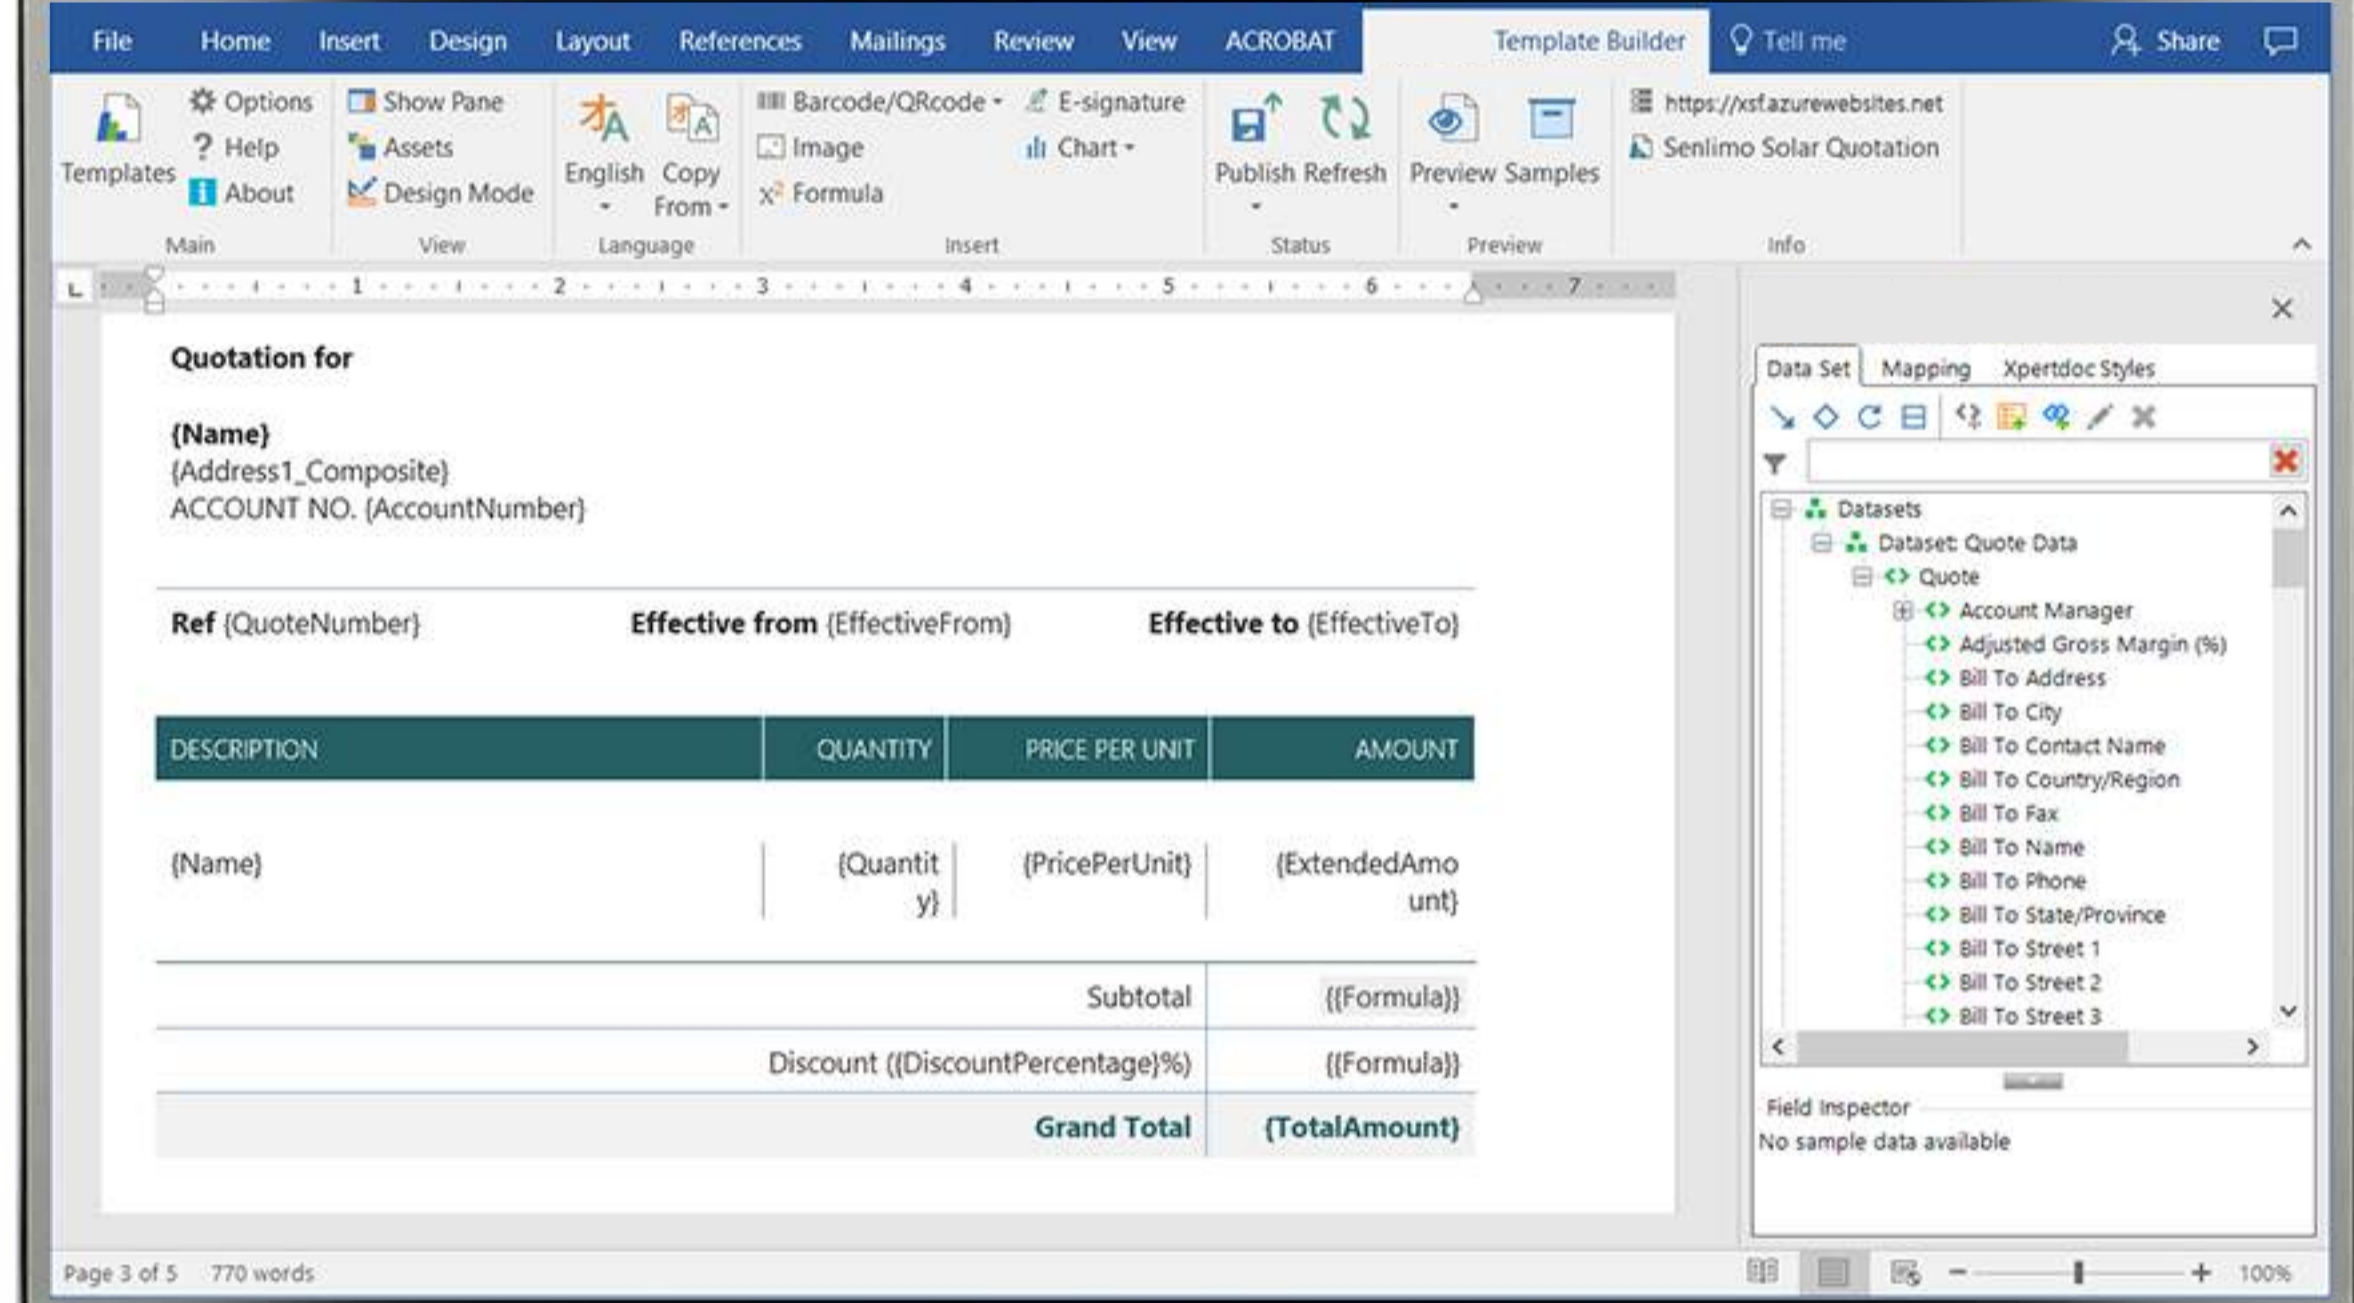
File Home Insert Design Layout References Mailings Review View ACROBAT Template Builder Tell me Share

Templates
Options
Help
About
Main

Show Pane
Assets
Design Mode
View

English
Copy From
Language

Barcode/QRcode
Image
$x^2$ Formula
E-signature
Chart
Insert

Publish Refresh
Status

Preview Samples
Preview

https://xsf.azurewebsites.net
Senlimo Solar Quotation
Info

1 2 3 4 5 6 7

**Quotation for**

**{Name}**
{Address1_Composite}
ACCOUNT NO. {AccountNumber}

**Ref** {QuoteNumber} **Effective from** {EffectiveFrom} **Effective to** {EffectiveTo}

| DESCRIPTION | QUANTITY | PRICE PER UNIT | AMOUNT |
|---|---|---|---|
| {Name} | {Quantity} | {PricePerUnit} | {ExtendedAmount} |
| | | Subtotal | {{Formula}} |
| | | Discount ({DiscountPercentage}%) | {{Formula}} |
| | | **Grand Total** | **{TotalAmount}** |

Data Set Mapping Xpertdoc Styles

Datasets
Dataset: Quote Data
Quote
Account Manager
Adjusted Gross Margin (%)
Bill To Address
Bill To City
Bill To Contact Name
Bill To Country/Region
Bill To Fax
Bill To Name
Bill To Phone
Bill To State/Province
Bill To Street 1
Bill To Street 2
Bill To Street 3

Field Inspector
No sample data available

Page 3 of 5 770 words 100%